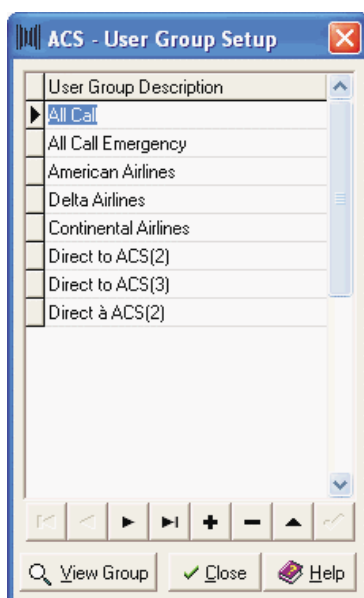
ACS - User Group Setup

| User Group Description |
|---|
| All Call |
| All Call Emergency |
| American Airlines |
| Delta Airlines |
| Continental Airlines |
| Direct to ACS(2) |
| Direct to ACS(3) |
| Direct à ACS(2) |

View Group
Close
Help